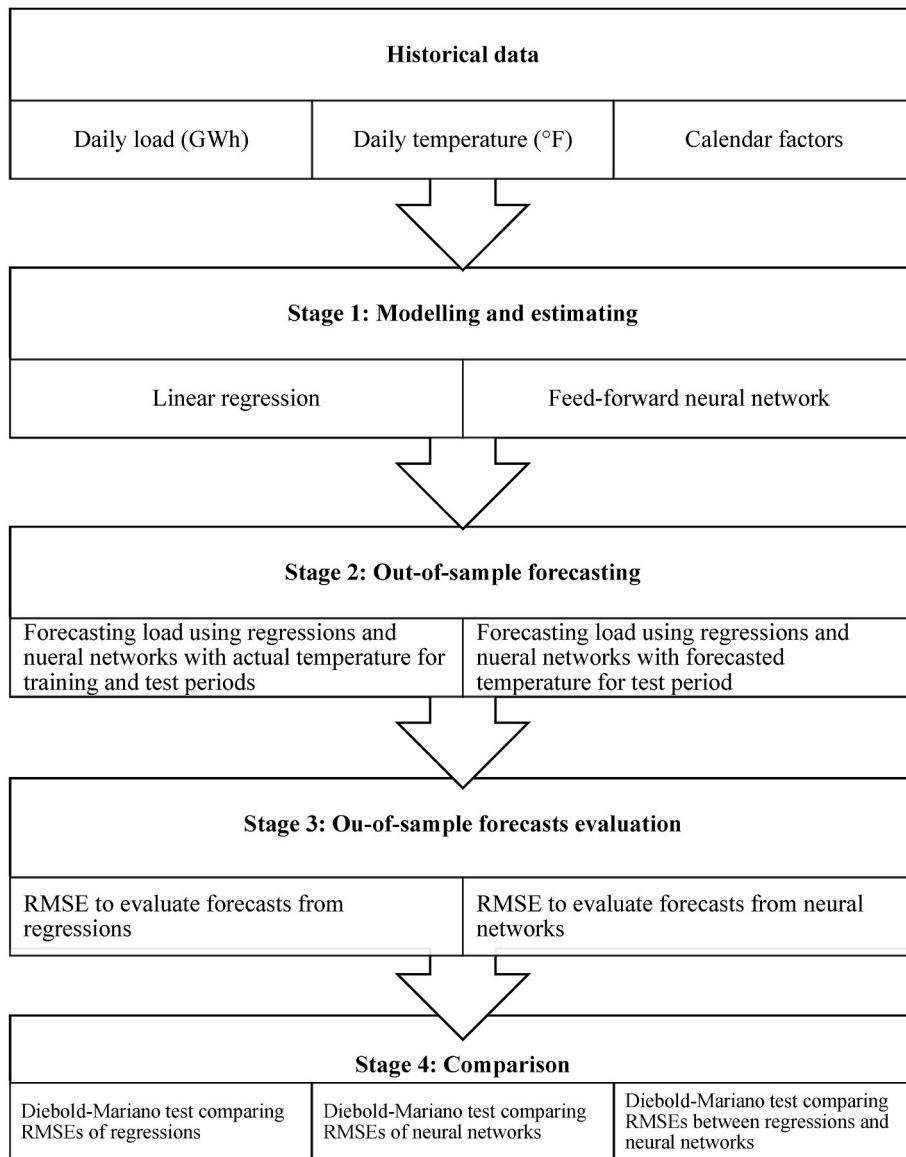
Historical data

Daily load (GWh)

Daily temperature (°F)

Calendar factors

Stage 1: Modelling and estimating

Linear regression

Feed-forward neural network

Stage 2: Out-of-sample forecasting

Forecasting load using regressions and nueral networks with actual temperature for training and test periods

Forecasting load using regressions and nueral networks with forecasted temperature for test period

Stage 3: Ou-of-sample forecasts evaluation

RMSE to evaluate forecasts from regressions

RMSE to evaluate forecasts from neural networks

Stage 4: Comparison

Diebold-Mariano test comparing RMSEs of regressions

Diebold-Mariano test comparing RMSEs of neural networks

Diebold-Mariano test comparing RMSEs between regressions and neural networks